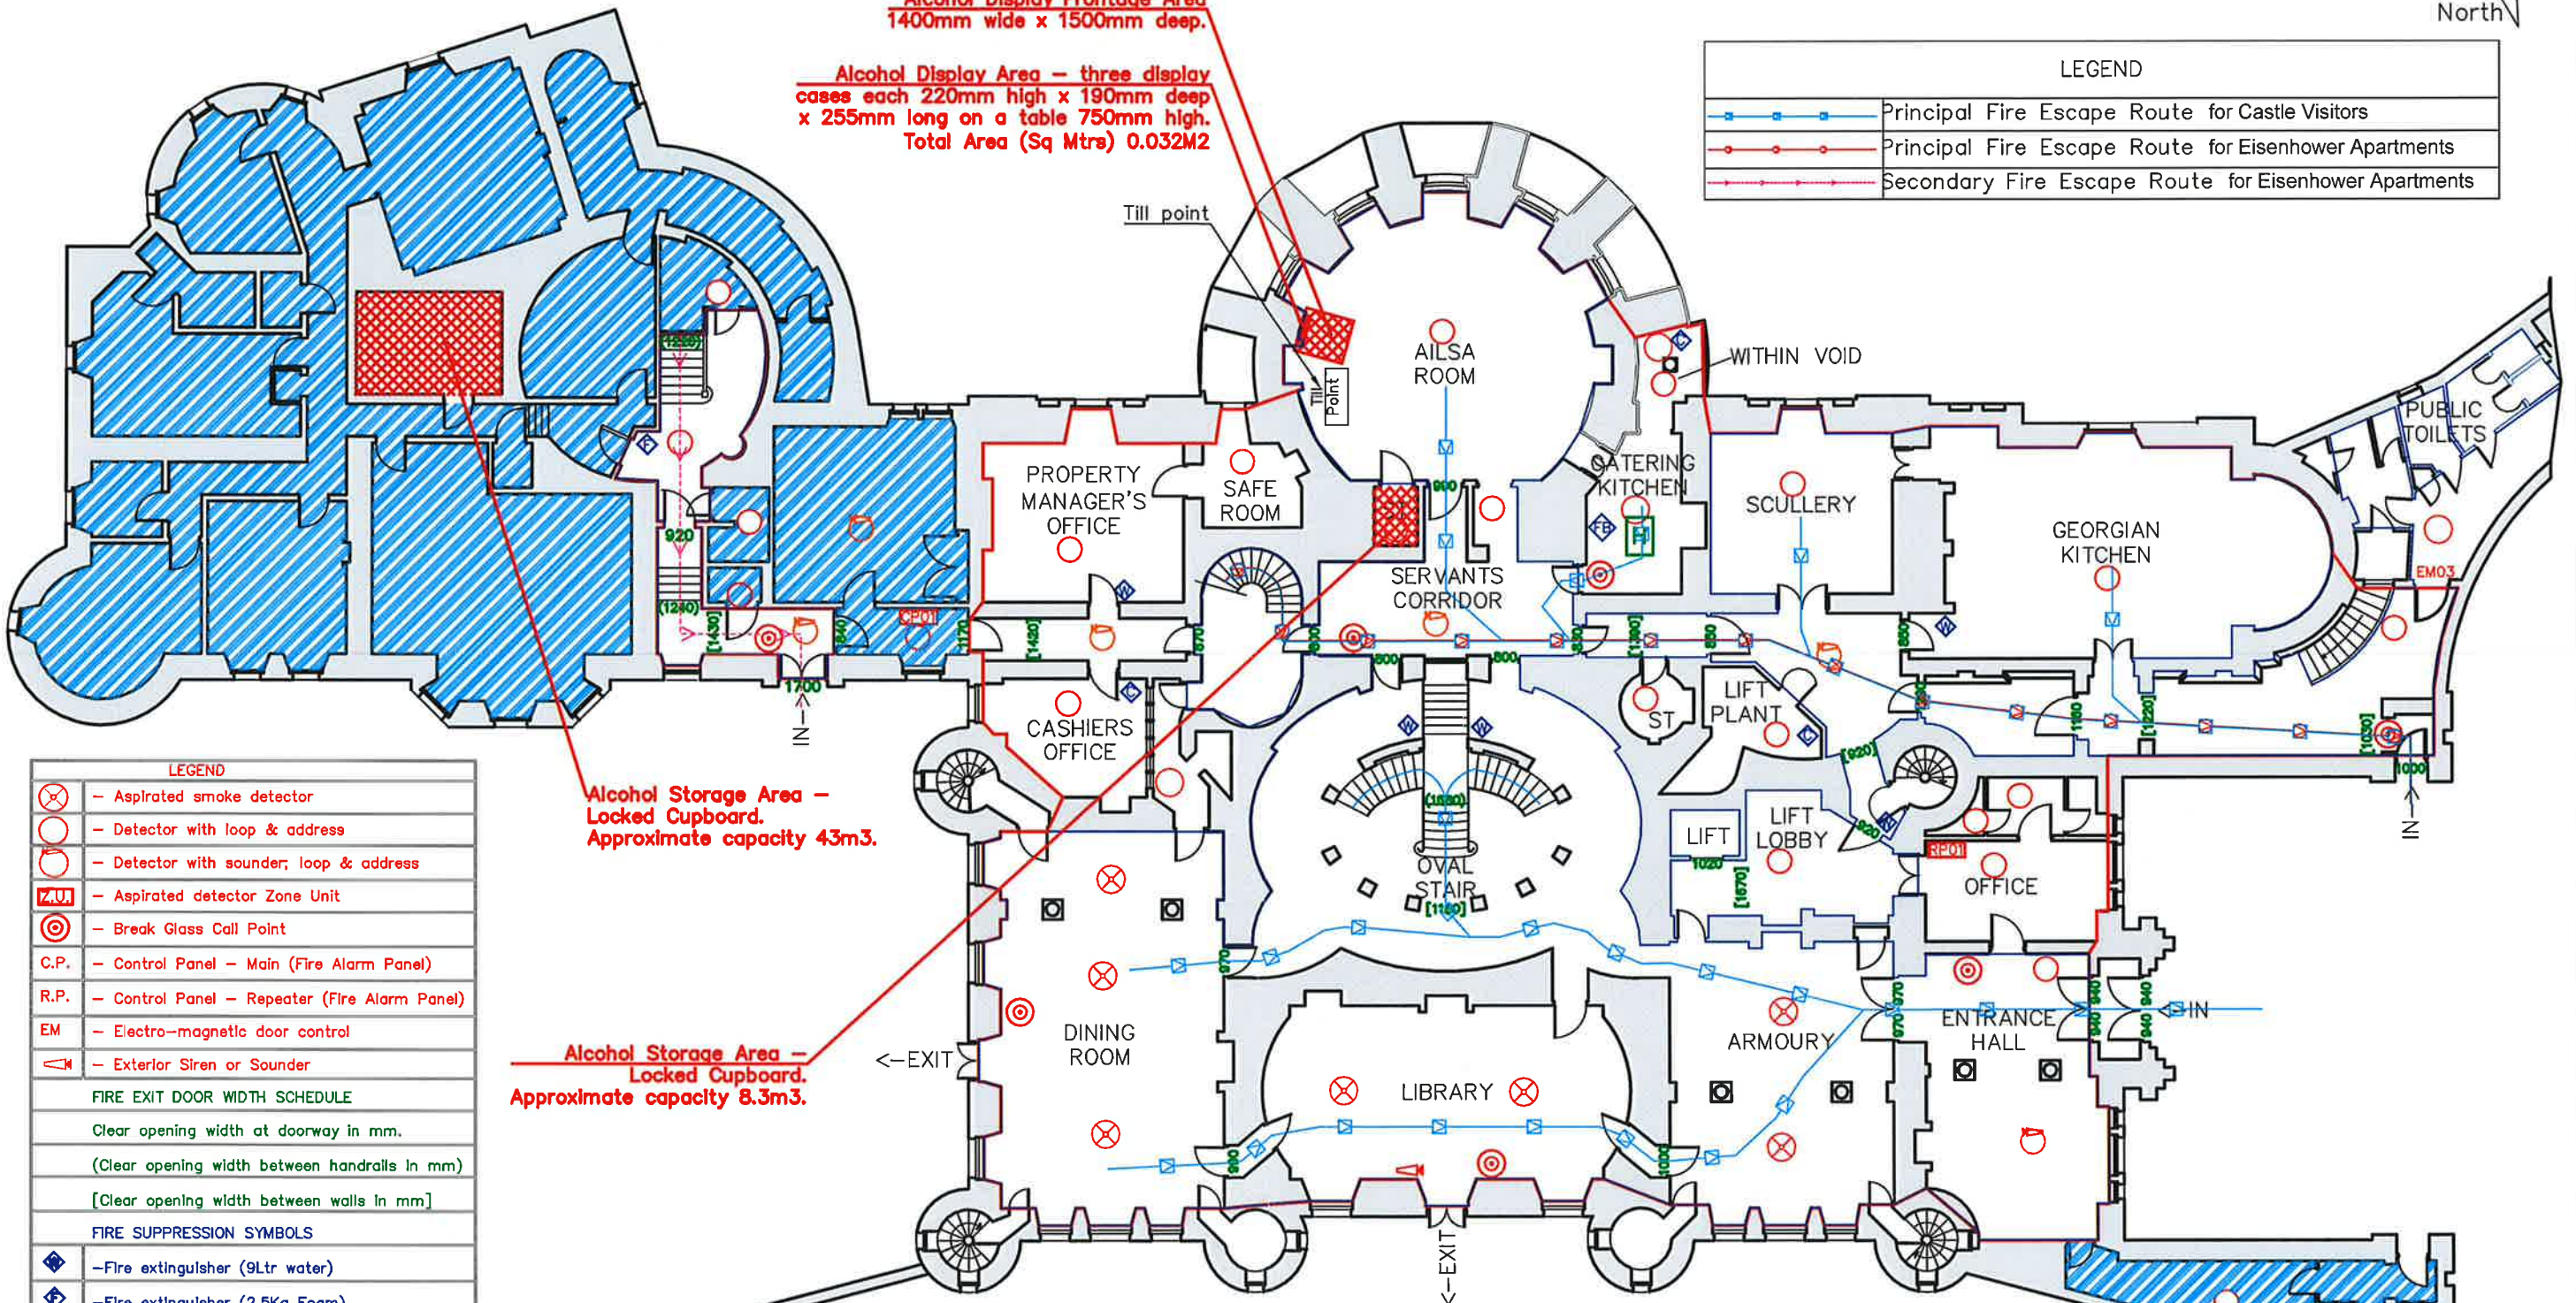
Alcohol Display Frontage Area
1400mm wide x 1500mm deep.

Alcohol Display Area – three display cases each 220mm high x 190mm deep x 255mm long on a table 750mm high. Total Area (Sq Mtrs) 0.032M2

North

| LEGEND | |
|---|---|
| | Principal Fire Escape Route for Castle Visitors |
| | Principal Fire Escape Route for Eisenhower Apartments |
| | Secondary Fire Escape Route for Eisenhower Apartments |

Till point

Till Point

AILSA ROOM

WITHIN VOID

PUBLIC TOILETS

CATERING KITCHEN

SCULLERY

GEORGIAN KITCHEN

EM03

PROPERTY MANAGER'S OFFICE

SAFE ROOM

SERVANTS CORRIDOR

CASHIERS OFFICE

LIFT PLANT

ST

LIFT

LIFT LOBBY

OVAL STAIR

OFFICE

RP01

CP01

DINING ROOM

<–EXIT

LIBRARY

ARMOURY

ENTRANCE HALL

<–IN

IN

IN

EXIT

Alcohol Storage Area – Locked Cupboard. Approximate capacity 43m3.

Alcohol Storage Area – Locked Cupboard. Approximate capacity 8.3m3.

920
1700
900
800
850
870
1000
940
1020
[1420]
[1430]
(1240)
(1250)
[1670]
[920]
(1330)
[1130]
[1220]
[1030]

| LEGEND | |
|---|---|
| | – Aspirated smoke detector |
| | – Detector with loop & address |
| | – Detector with sounder, loop & address |
| Z.U. | – Aspirated detector Zone Unit |
| | – Break Glass Call Point |
| C.P. | – Control Panel – Main (Fire Alarm Panel) |
| R.P. | – Control Panel – Repeater (Fire Alarm Panel) |
| EM | – Electro-magnetic door control |
| | – Exterior Siren or Sounder |
| | FIRE EXIT DOOR WIDTH SCHEDULE |
| | Clear opening width at doorway in mm. |
| | (Clear opening width between handrails in mm) |
| | [Clear opening width between walls in mm] |
| | FIRE SUPPRESSION SYMBOLS |
| | –Fire extinguisher (9Ltr water) |
| | –Fire extinguisher (2.5Kg Foam) |